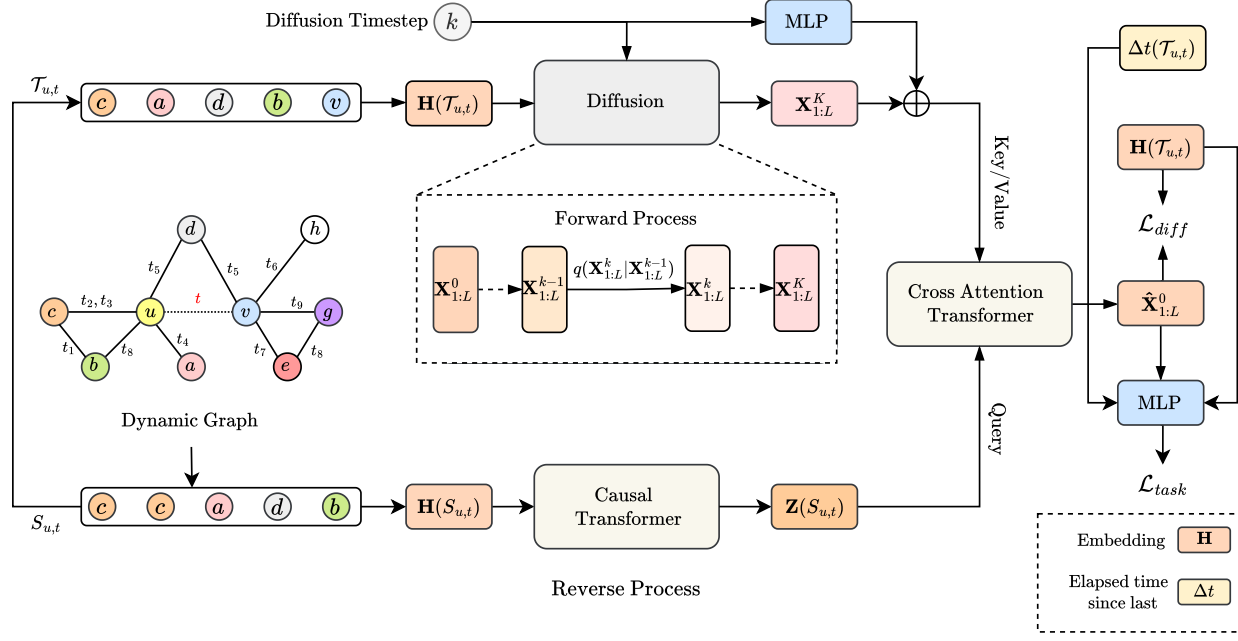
Diffusion Timestep $k$

MLP

$\mathcal{T}_{u,t}$

$c$ $a$ $d$ $b$ $v$

$\mathbf{H}(\mathcal{T}_{u,t})$

Diffusion

$\mathbf{X}_{1:L}^{K}$

$\Delta t(\mathcal{T}_{u,t})$

$\mathbf{H}(\mathcal{T}_{u,t})$

Key/Value

$\mathcal{L}_{diff}$

Forward Process

$\mathbf{X}_{1:L}^{0}$ $\mathbf{X}_{1:L}^{k-1}$ $q(\mathbf{X}_{1:L}^{k}|\mathbf{X}_{1:L}^{k-1})$ $\mathbf{X}_{1:L}^{k}$ $\mathbf{X}_{1:L}^{K}$

$d$ $h$ $t_5$ $t_5$ $t_6$ $c$ $t_2, t_3$ $u$ $t$ $v$ $t_9$ $g$ $t_1$ $t_8$ $t_4$ $t_7$ $t_8$ $b$ $a$ $e$

Dynamic Graph

Cross Attention Transformer

$\hat{\mathbf{X}}_{1:L}^{0}$

MLP

Query

$\mathcal{L}_{task}$

$S_{u,t}$

$c$ $c$ $a$ $d$ $b$

$\mathbf{H}(S_{u,t})$

Causal Transformer

$\mathbf{Z}(S_{u,t})$

Reverse Process

Embedding $\mathbf{H}$

Elapsed time since last $\Delta t$